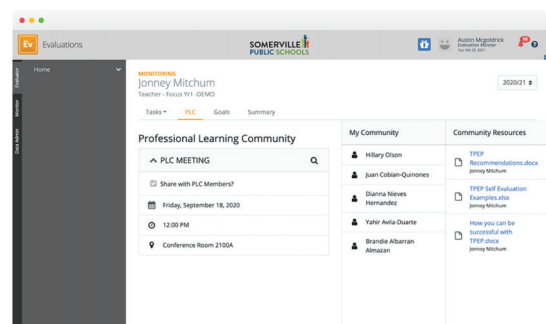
Ev Evaluations

SOMERVILLE PUBLIC SCHOOLS

Austin Mcgoldrick
Evaluation Monitor
Tue, Feb 23, 2021

Evaluation
Monitor
Data Admin

Home

MONITORING
Jonney Mitchum
Teacher - Focus Yr1 -DEMO

2020/21

Tasks PLC Goals Summary

Professional Learning Community

PLC MEETING

Share with PLC Members?

Friday, September 18, 2020

12:00 PM

Conference Room 2100A

My Community

Hillary Olson

Juan Cobian-Quinones

Dianna Nieves Hernandez

Yahir Avila-Duarte

Brandie Albarran Almazan

Community Resources

TPEP Recommendations.docx
Jonney Mitchum

TPEP Self Evaluation Examples.xlsx
Jonney Mitchum

How you can be successful with TPEP.docx
Jonney Mitchum